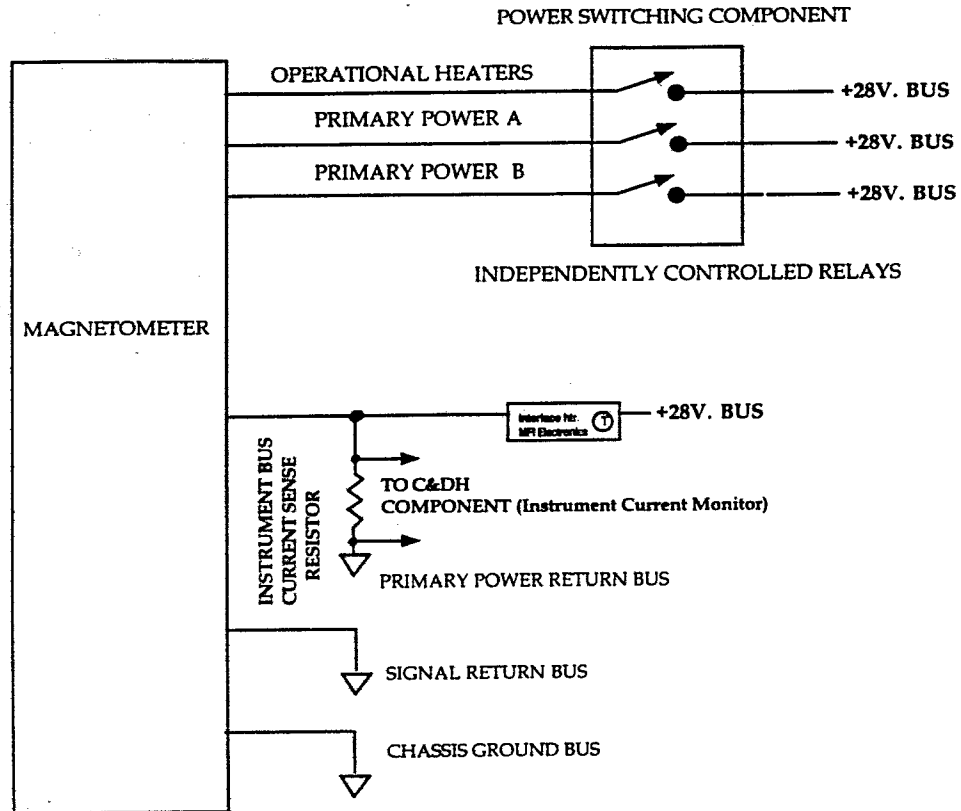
POWER SWITCHING COMPONENT

OPERATIONAL HEATERS

+28V. BUS

PRIMARY POWER A

+28V. BUS

PRIMARY POWER B

+28V. BUS

INDEPENDENTLY CONTROLLED RELAYS

MAGNETOMETER

Interface htr. MFI Electronics

T

+28V. BUS

INSTRUMENT BUS CURRENT SENSE RESISTOR

TO C&DH COMPONENT (Instrument Current Monitor)

PRIMARY POWER RETURN BUS

SIGNAL RETURN BUS

CHASSIS GROUND BUS